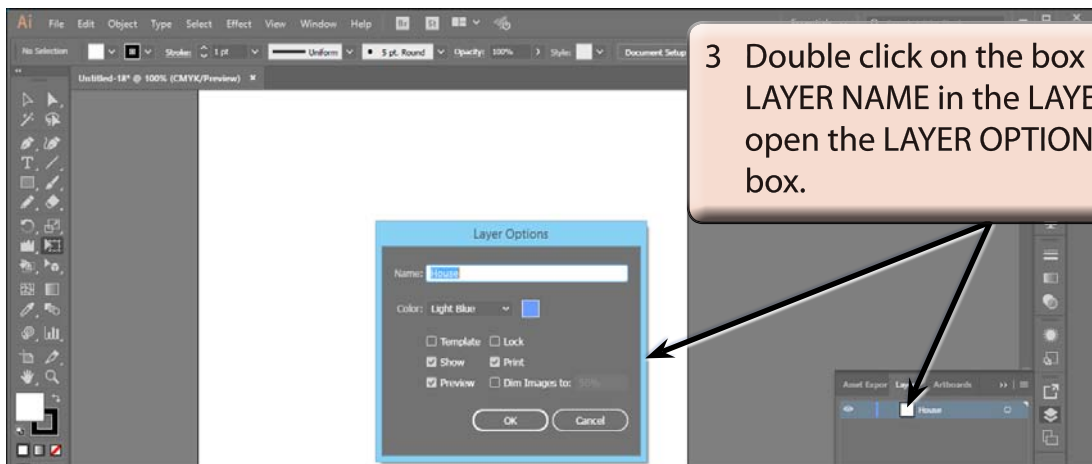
Ai File Edit Object Type Select Effect View Window Help

No Selection Stroke: 1 pt Uniform 5 pt. Round Opacity: 100% Style: Document Setup

Untitled-18* @ 100% (CMYK/Preview) ×

3 Double click on the box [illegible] LAYER NAME in the LAYE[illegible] open the LAYER OPTION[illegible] box.

Layer Options

Name: House

Color: Light Blue

Template Lock

Show Print

Preview Dim Images to: 50%

OK Cancel

Asset Expor Layers Artboards

House